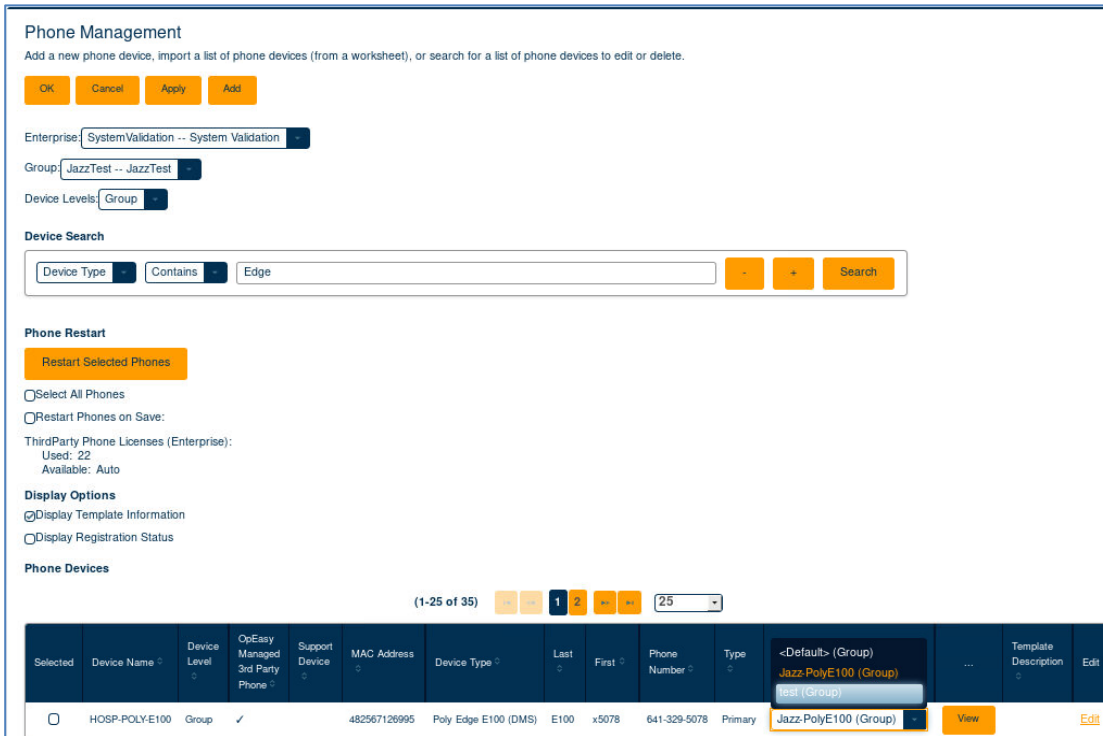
Phone Management

Add a new phone device, import a list of phone devices (from a worksheet), or search for a list of phone devices to edit or delete.

OK Cancel Apply Add

Enterprise: SystemValidation -- System Validation

Group: JazzTest -- JazzTest

Device Levels: Group

Device Search

Device Type Contains Edge - + Search

Phone Restart

Restart Selected Phones

Select All Phones

Restart Phones on Save:

ThirdParty Phone Licenses (Enterprise):
Used: 22
Available: Auto

Display Options

Display Template Information

Display Registration Status

Phone Devices

(1-25 of 35) 1 2 25

| Selected | Device Name | Device Level | OpEasy Managed 3rd Party Phone | Support Device | MAC Address | Device Type | Last | First | Phone Number | Type | <Default> (Group) Jazz-PolyE100 (Group) test (Group) | ... | Template Description | Edit |
|---|---|---|---|---|---|---|---|---|---|---|---|---|---|---|
| ☐ | HOSP-POLY-E100 | Group | ✓ | | 482567126995 | Poly Edge E100 (DMS) | E100 | x5078 | 641-329-5078 | Primary | Jazz-PolyE100 (Group) | View | | Edit |